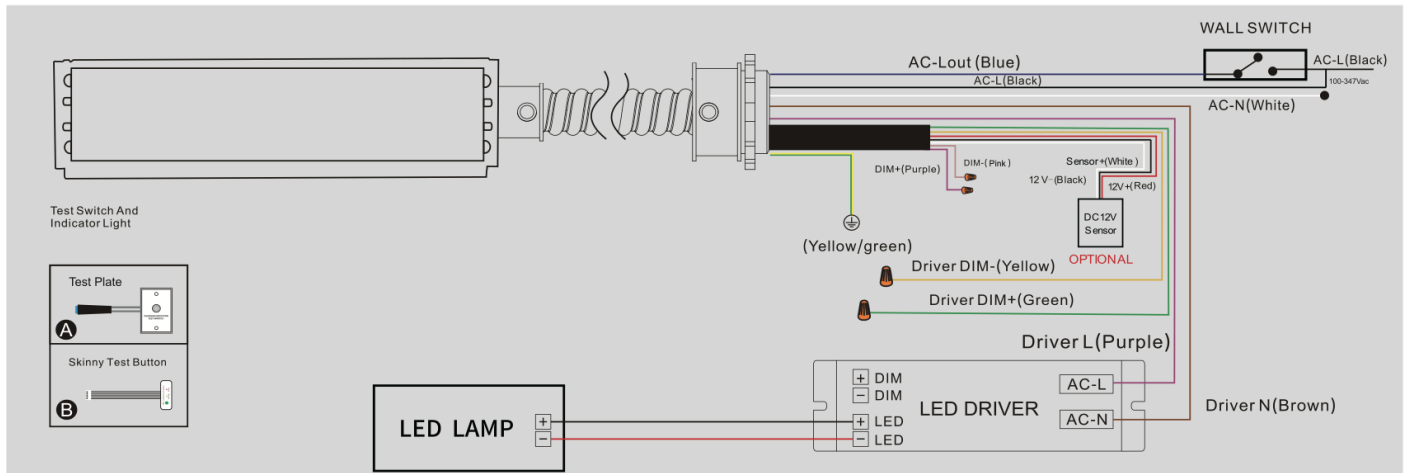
WALL SWITCH

AC-Lout (Blue)

AC-L(Black)

AC-L(Black)

100-347Vac

AC-N(White)

DIM-(Pink)

Sensor+(White)

DIM+(Purple)

12V-(Black)

12V+(Red)

DC12V Sensor

OPTIONAL

Test Switch And Indicator Light

(Yellow/green)

Driver DIM-(Yellow)

Driver DIM+(Green)

Test Plate

A

Skinny Test Button

B

Driver L(Purple)

+ DIM
− DIM

LED DRIVER

AC-L

AC-N

Driver N(Brown)

LED LAMP

+
−

+ LED
− LED